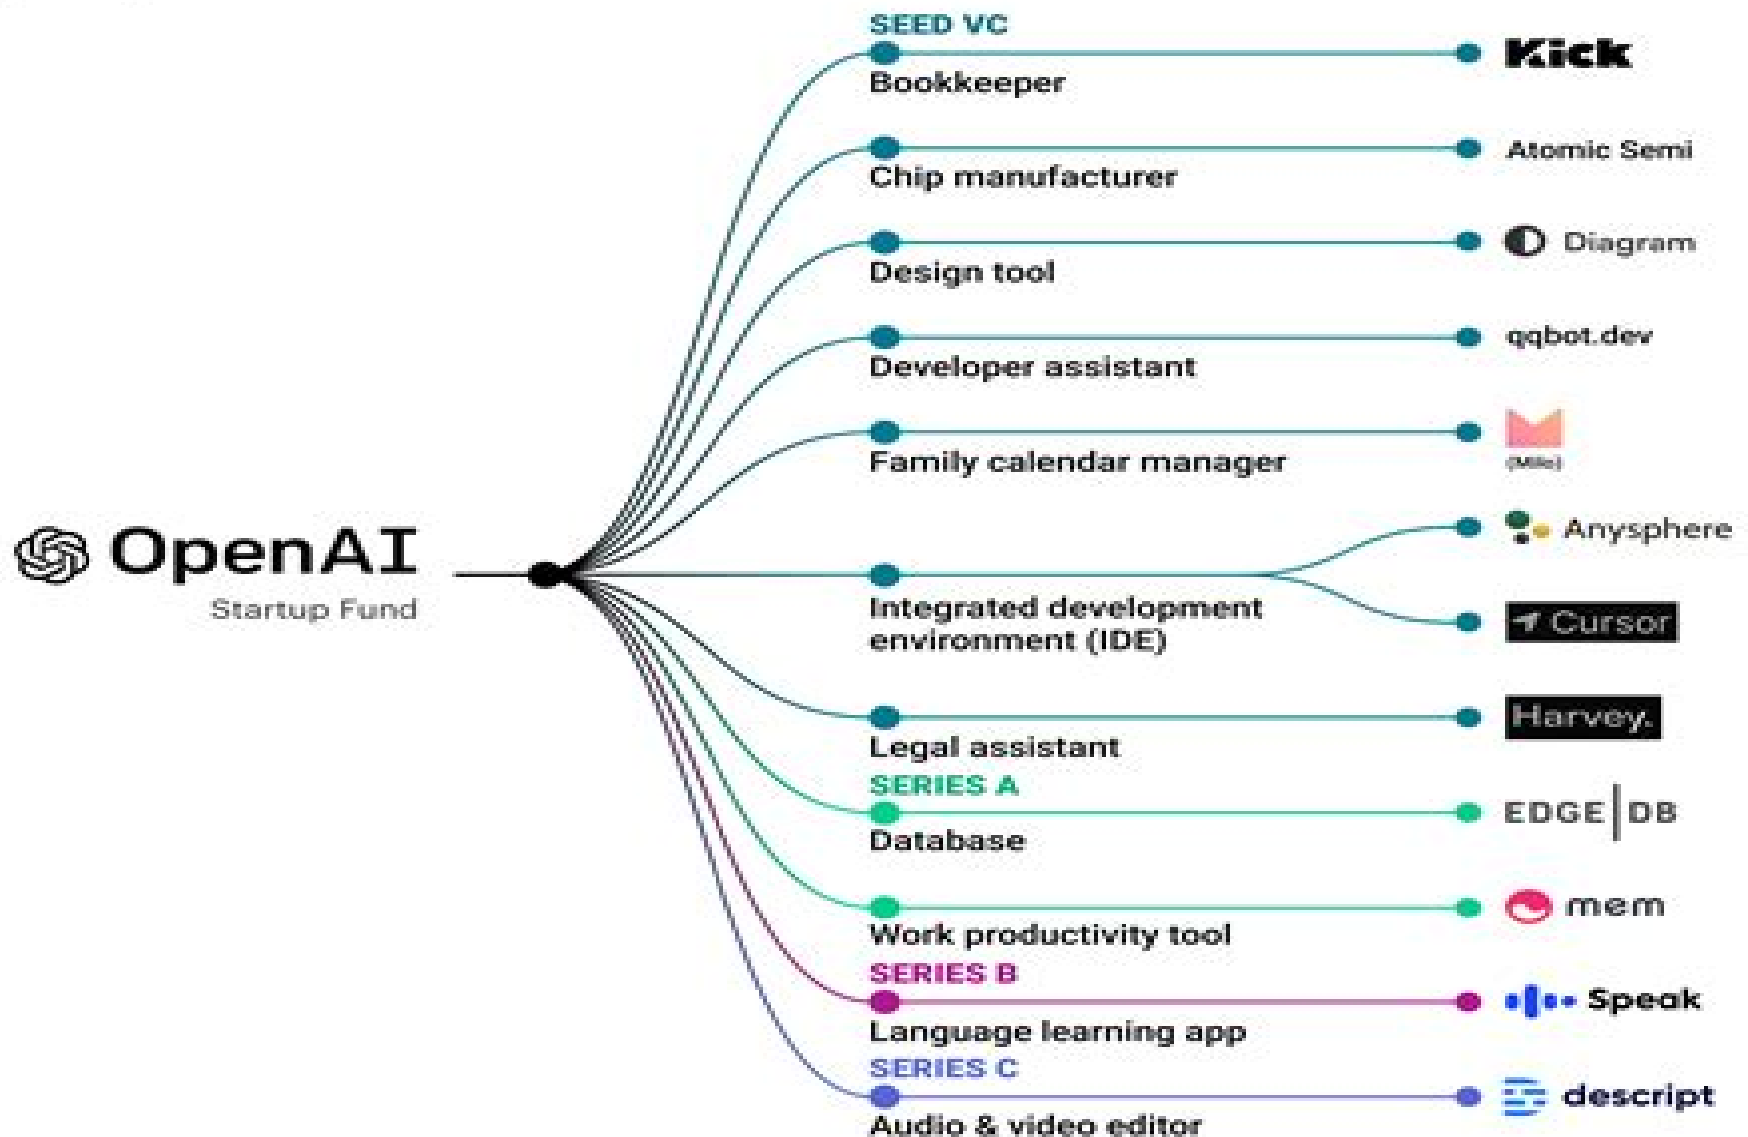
OpenAI
Startup Fund

SEED VC
Bookkeeper
Kick

Chip manufacturer
Atomic Semi

Design tool
Diagram

Developer assistant
qqbot.dev

Family calendar manager
(Milo)

Integrated development environment (IDE)
Anysphere
Cursor

Legal assistant
Harvey.

SERIES A
Database
EDGE DB

Work productivity tool
mem

SERIES B
Language learning app
Speak

SERIES C
Audio & video editor
descript